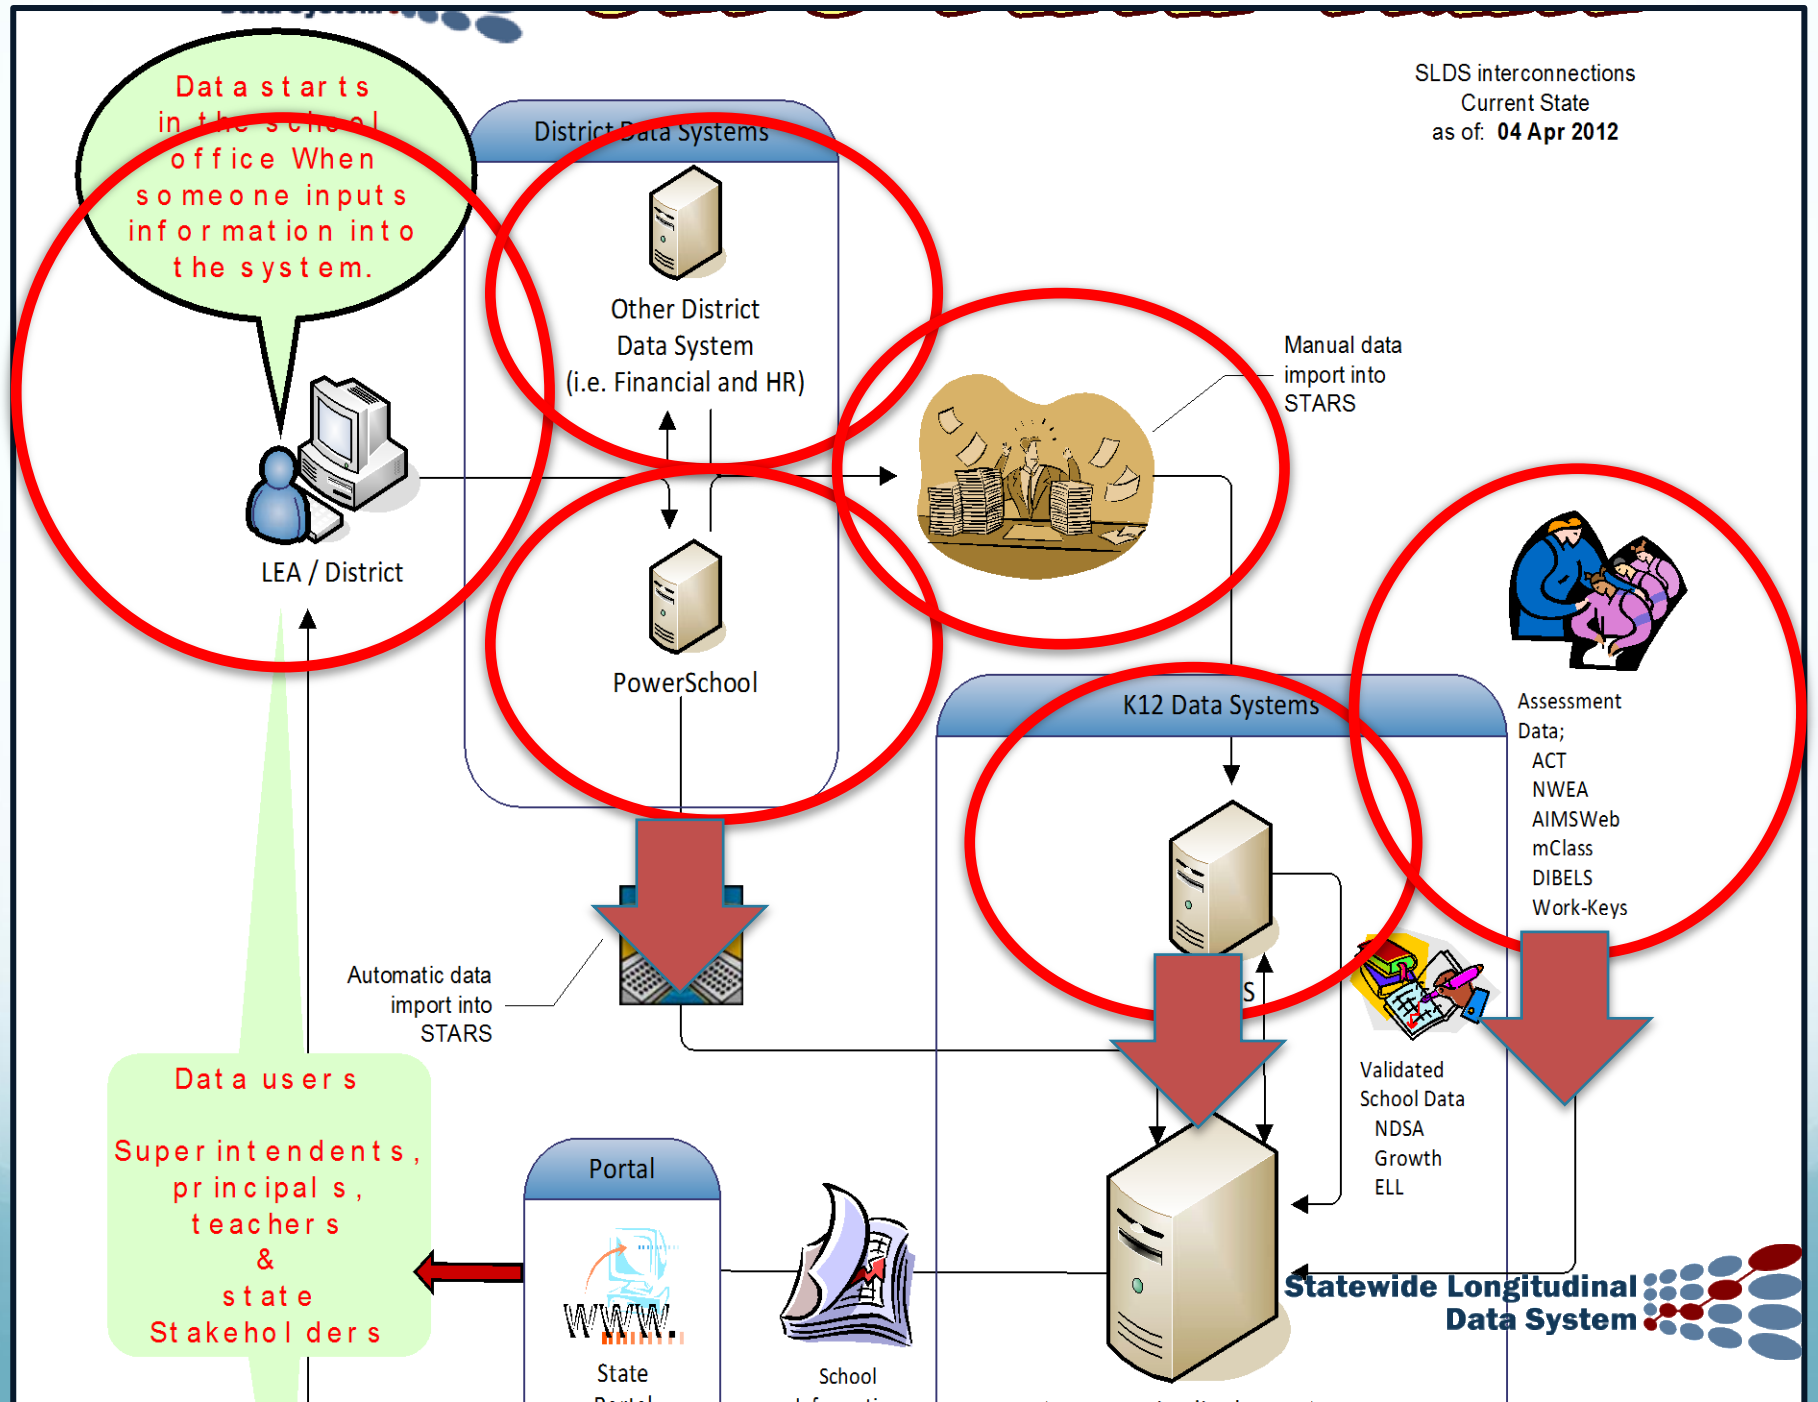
SLDS interconnections
Current State
as of: 04 Apr 2012

Data starts in the school office When someone inputs information into the system.

District Data Systems

Other District Data System (i.e. Financial and HR)

Manual data import into STARS

LEA / District

PowerSchool

K12 Data Systems

Assessment Data;
ACT
NWEA
AIMSWeb
mClass
DIBELS
Work-Keys

Automatic data import into STARS

S

Validated School Data
NDSA
Growth
ELL

Data users

Superintendents, principals, teachers & state Stakeholders

Portal

WWW.

State
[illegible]

School
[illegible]

Statewide Longitudinal Data System